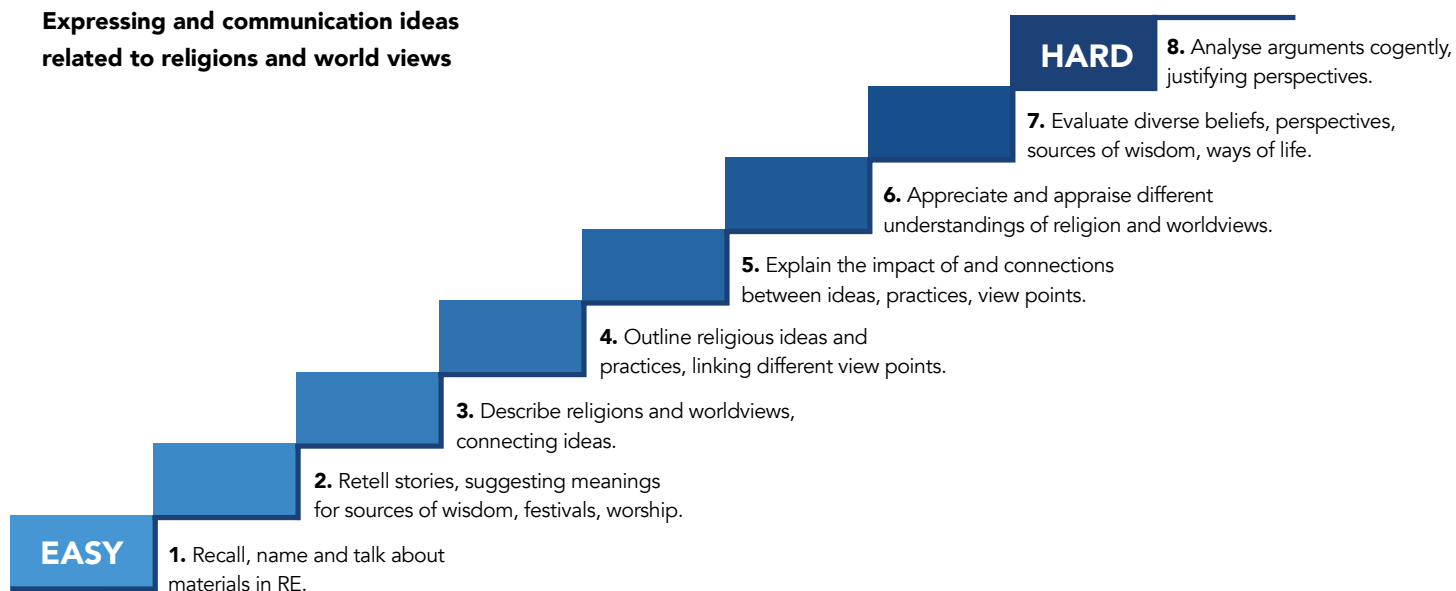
Expressing and communication ideas related to religions and world views

HARD

8. Analyse arguments cogently, justifying perspectives.

7. Evaluate diverse beliefs, perspectives, sources of wisdom, ways of life.

6. Appreciate and appraise different understandings of religion and worldviews.

5. Explain the impact of and connections between ideas, practices, view points.

4. Outline religious ideas and practices, linking different view points.

3. Describe religions and worldviews, connecting ideas.

2. Retell stories, suggesting meanings for sources of wisdom, festivals, worship.

EASY

1. Recall, name and talk about materials in RE.